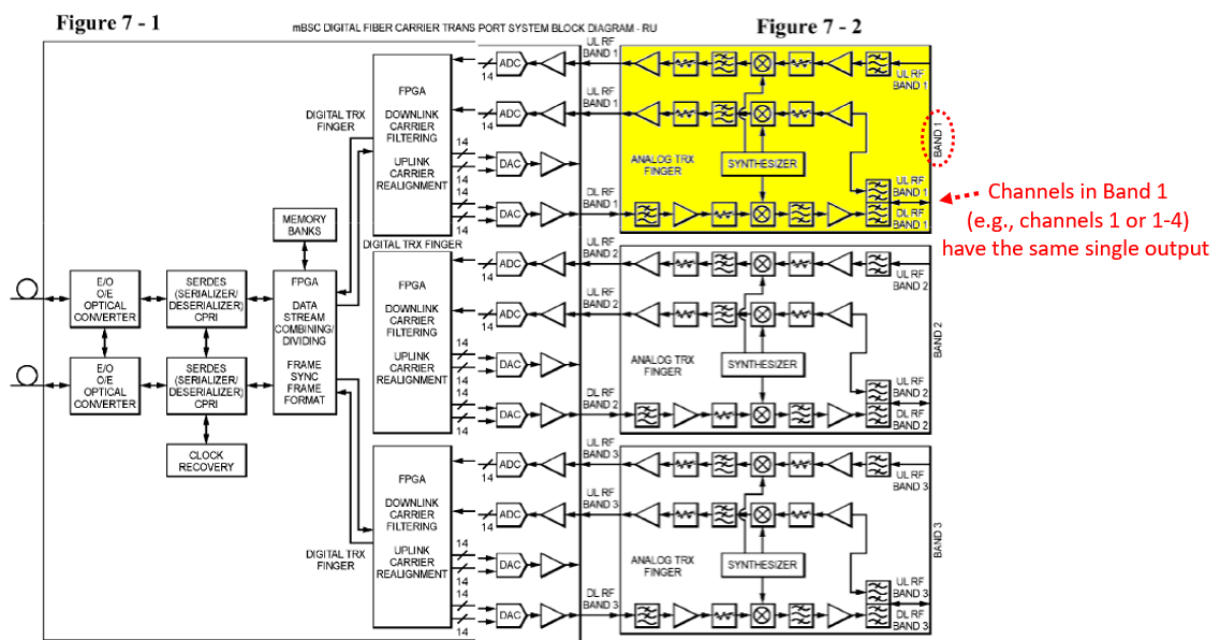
Figure 7 - 1

mBSC DIGITAL FIBER CARRIER TRANS PORT SYSTEM BLOCK DIAGRAM - RU

Figure 7 - 2

E/O O/E OPTICAL CONVERTER

E/O O/E OPTICAL CONVERTER

SERDES (SERIALIZER/ DESERIALIZER) CPRI

SERDES (SERIALIZER/ DESERIALIZER) CPRI

CLOCK RECOVERY

MEMORY BANKS

FPGA DATA STREAM COMBINING/ DIVIDING FRAME SYNC FRAME FORMAT

DIGITAL TRX FINGER

FPGA DOWNLINK CARRIER FILTERING UPLINK CARRIER REALIGNMENT

DIGITAL TRX FINGER

FPGA DOWNLINK CARRIER FILTERING UPLINK CARRIER REALIGNMENT

DIGITAL TRX FINGER

FPGA DOWNLINK CARRIER FILTERING UPLINK CARRIER REALIGNMENT

14 ADC 14 ADC 14 DAC 14 DAC 14

UL RF BAND 1
UL RF BAND 1
DL RF BAND 1

ANALOG TRX FINGER
SYNTHESIZER
UL RF BAND 1
UL RF BAND 1
DL RF BAND 1
BAND 1

Channels in Band 1 (e.g., channels 1 or 1-4) have the same single output

14 ADC 14 ADC 14 DAC 14 DAC 14

UL RF BAND 2
UL RF BAND 2
DL RF BAND 2

ANALOG TRX FINGER
SYNTHESIZER
UL RF BAND 2
UL RF BAND 2
DL RF BAND 2
BAND 2

14 ADC 14 ADC 14 DAC 14 DAC 14

UL RF BAND 3
UL RF BAND 3
DL RF BAND 3

ANALOG TRX FINGER
SYNTHESIZER
UL RF BAND 3
UL RF BAND 3
DL RF BAND 3
BAND 3